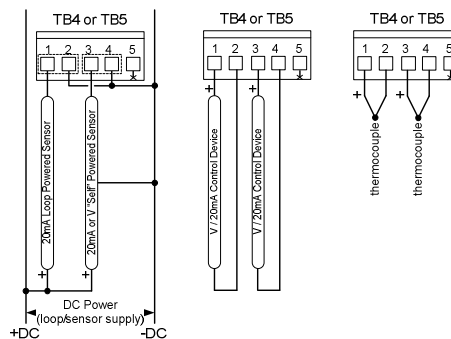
TB4 or TB5

1 2 3 4 5

20mA Loop Powered Sensor

20mA or V "Self" Powered Sensor

+

+

DC Power
(loop/sensor supply)

+DC

-DC

TB4 or TB5

1 2 3 4 5

+

+

V / 20mA Control Device

V / 20mA Control Device

TB4 or TB5

1 2 3 4 5

+

+

thermocouple

thermocouple